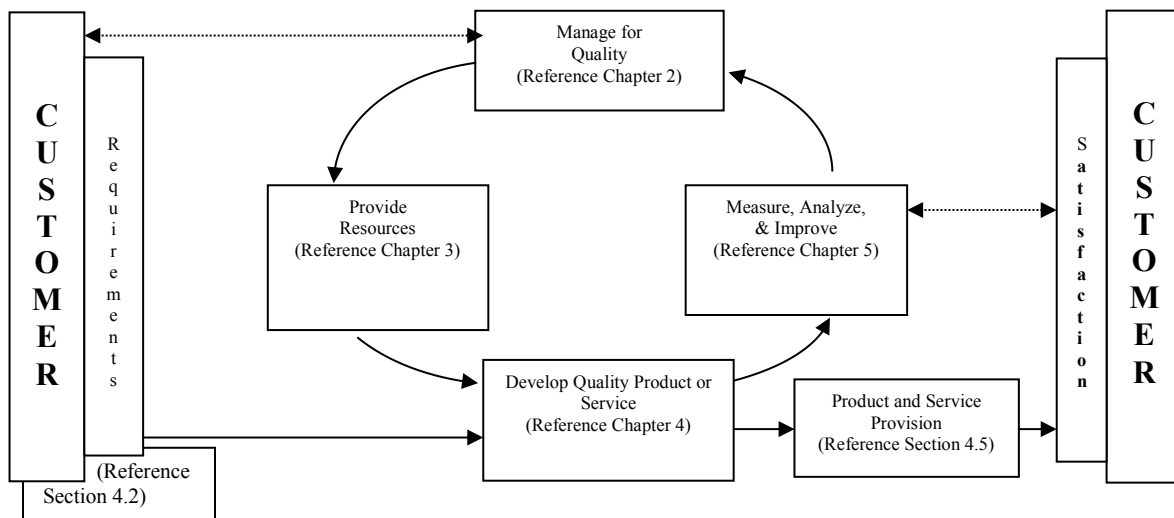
CUSTOMER

Requirements

(Reference Section 4.2)

Manage for Quality (Reference Chapter 2)

Provide Resources (Reference Chapter 3)

Measure, Analyze, & Improve (Reference Chapter 5)

Develop Quality Product or Service (Reference Chapter 4)

Product and Service Provision (Reference Section 4.5)

Satisfaction

CUSTOMER